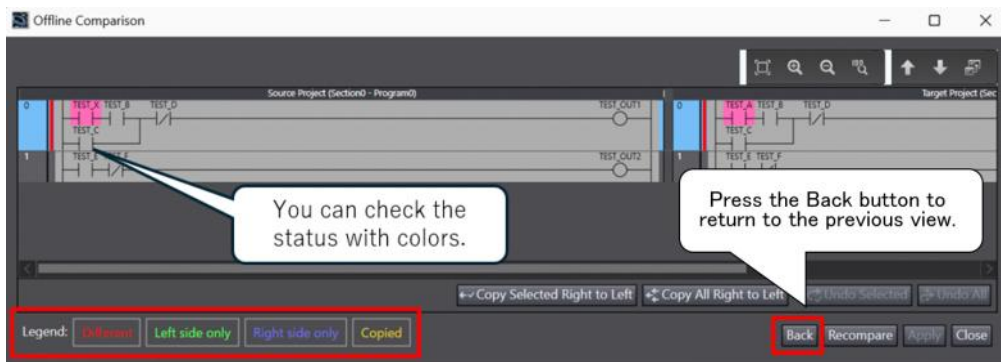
Offline Comparison

Source Project (Section0 - Program0)

0

TEST_X TEST_B TEST_D

TEST_C

TEST_OUT1

1

TEST_E TEST_F

TEST_OUT2

Target Project (Sec

0

TEST_A TEST_B TEST_D

TEST_C

1

TEST_E TEST_F

You can check the status with colors.

Press the Back button to return to the previous view.

Copy Selected Right to Left

Copy All Right to Left

Undo Selected

Undo All

Legend: Different Left side only Right side only Copied

Back Recompare Apply Close